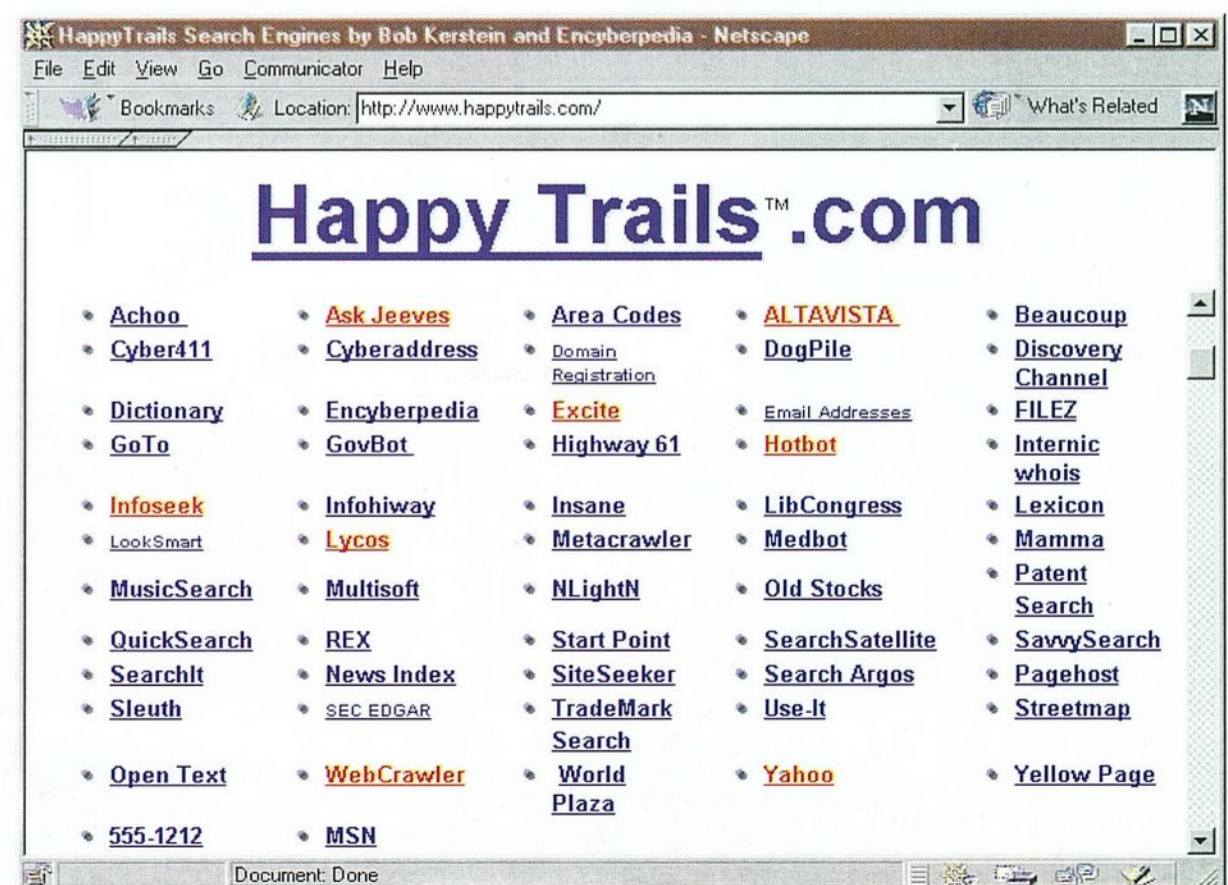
HappyTrails Search Engines by Bob Kerstein and Encyberpedia - Netscape

File Edit View Go Communicator Help

Bookmarks Location: http://www.happytrails.com/ What's Related

Happy Trails™.com

| | | | | |
|---|---|---|---|---|
| Achoo | Ask Jeeves | Area Codes | ALTAVISTA | Beaucoup |
| Cyber411 | Cyberaddress | Domain Registration | DogPile | Discovery Channel |
| Dictionary | Encyberpedia | Excite | Email Addresses | FILEZ |
| GoTo | GovBot | Highway 61 | Hotbot | Internic whois |
| Infoseek | Infohiway | Insane | LibCongress | Lexicon |
| LookSmart | Lycos | Metacrawler | Medbot | Mamma |
| MusicSearch | Multisoft | NLightN | Old Stocks | Patent Search |
| QuickSearch | REX | Start Point | SearchSatellite | SavvySearch |
| SearchIt | News Index | SiteSeeker | Search Argos | Pagehost |
| Sleuth | SEC EDGAR | TradeMark Search | Use-It | Streetmap |
| Open Text | WebCrawler | World Plaza | Yahoo | Yellow Page |
| 555-1212 | MSN | | | |

Document: Done